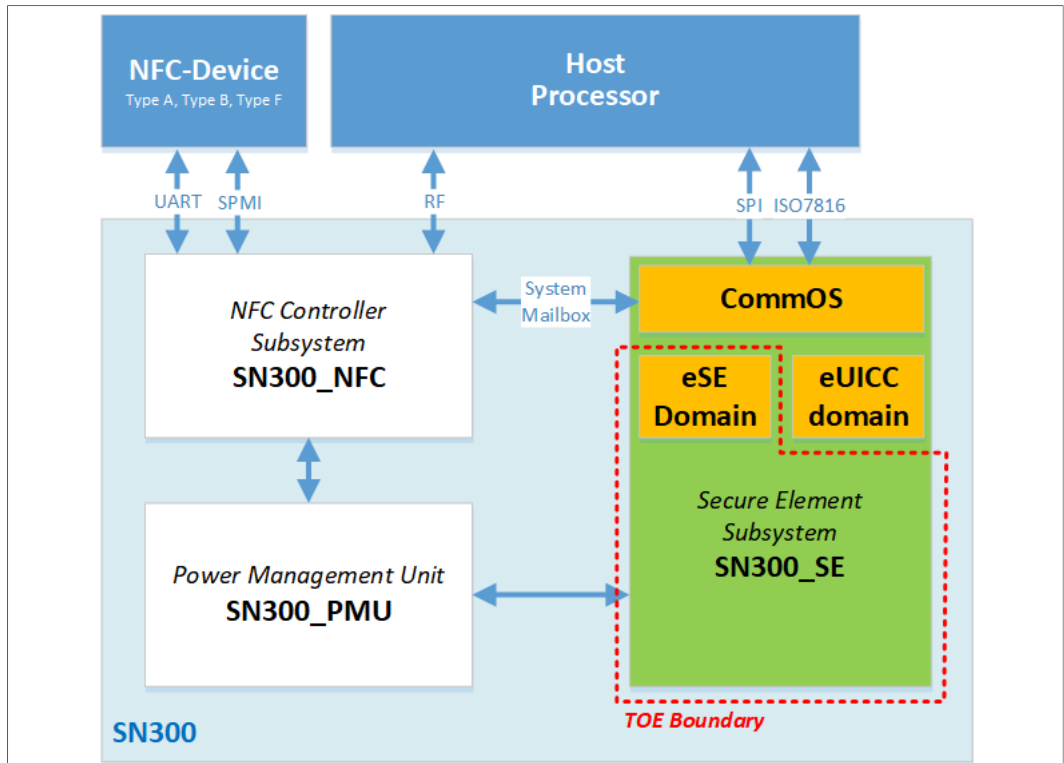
NFC-Device
Type A, Type B, Type F

Host
Processor

UART
SPMI
RF
SPI
ISO7816

NFC Controller
Subsystem
SN300_NFC

System
Mailbox

CommOS

eSE
Domain

eUICC
domain

Secure Element
Subsystem
SN300_SE

Power Management Unit
SN300_PMU

SN300

TOE Boundary